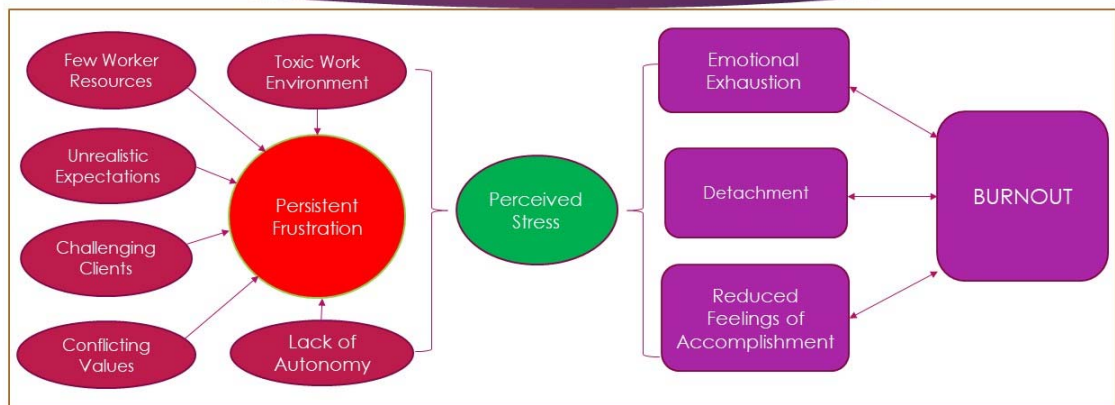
Few Worker Resources

Toxic Work Environment

Unrealistic Expectations

Challenging Clients

Conflicting Values

Lack of Autonomy

Persistent Frustration

Perceived Stress

Emotional Exhaustion

Detachment

Reduced Feelings of Accomplishment

BURNOUT